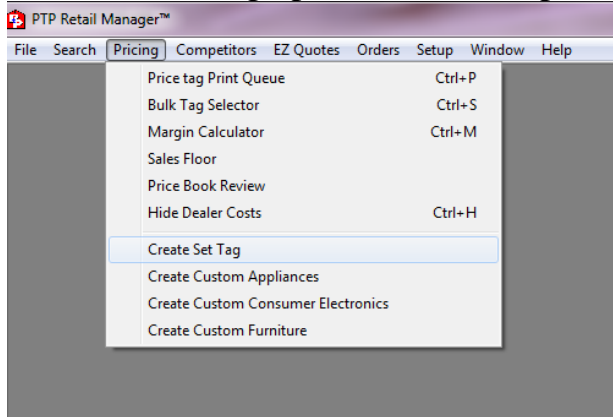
PTP Retail Manager™

File Search Pricing Competitors EZ Quotes Orders Setup Window Help

Price tag Print Queue Ctrl+P
Bulk Tag Selector Ctrl+S
Margin Calculator Ctrl+M
Sales Floor
Price Book Review
Hide Dealer Costs Ctrl+H
Create Set Tag
Create Custom Appliances
Create Custom Consumer Electronics
Create Custom Furniture